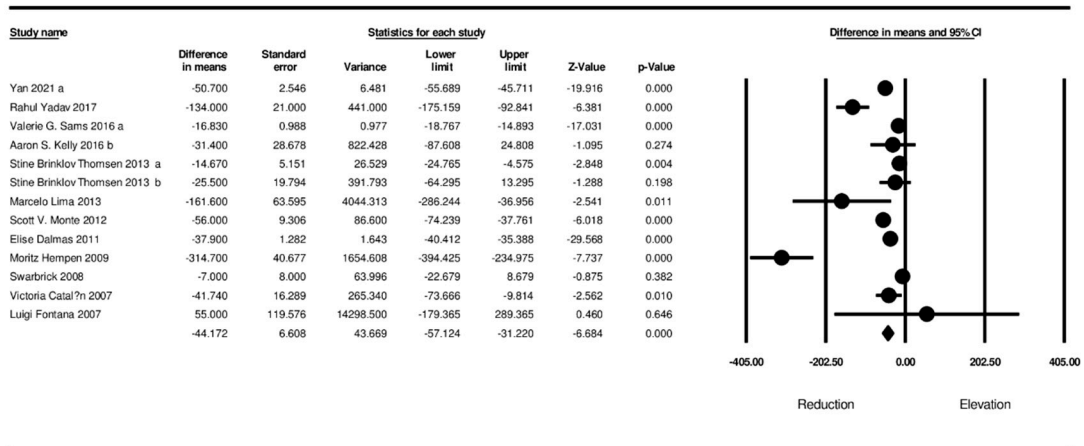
| Study name | Difference in means | Standard error | Variance | Lower limit | Upper limit | Z-Value | p-Value |
|---|---|---|---|---|---|---|---|
| Yan 2021 a | -50.700 | 2.546 | 6.481 | -55.689 | -45.711 | -19.916 | 0.000 |
| Rahul Yadav 2017 | -134.000 | 21.000 | 441.000 | -175.159 | -92.841 | -6.381 | 0.000 |
| Valerie G. Sams 2016 a | -16.830 | 0.988 | 0.977 | -18.767 | -14.893 | -17.031 | 0.000 |
| Aaron S. Kelly 2016 b | -31.400 | 28.678 | 822.428 | -87.608 | 24.808 | -1.095 | 0.274 |
| Stine Brinklov Thomsen 2013 a | -14.670 | 5.151 | 26.529 | -24.765 | -4.575 | -2.848 | 0.004 |
| Stine Brinklov Thomsen 2013 b | -25.500 | 19.794 | 391.793 | -64.295 | 13.295 | -1.288 | 0.198 |
| Marcelo Lima 2013 | -161.600 | 63.595 | 4044.313 | -286.244 | -36.956 | -2.541 | 0.011 |
| Scott V. Monte 2012 | -56.000 | 9.306 | 86.600 | -74.239 | -37.761 | -6.018 | 0.000 |
| Elise Dalmas 2011 | -37.900 | 1.282 | 1.643 | -40.412 | -35.388 | -29.568 | 0.000 |
| Moritz Hempen 2009 | -314.700 | 40.677 | 1654.608 | -394.425 | -234.975 | -7.737 | 0.000 |
| Swarbrick 2008 | -7.000 | 8.000 | 63.996 | -22.679 | 8.679 | -0.875 | 0.382 |
| Victoria Catal?n 2007 | -41.740 | 16.289 | 265.340 | -73.666 | -9.814 | -2.562 | 0.010 |
| Luigi Fontana 2007 | 55.000 | 119.576 | 14298.500 | -179.365 | 289.365 | 0.460 | 0.646 |
| | -44.172 | 6.608 | 43.669 | -57.124 | -31.220 | -6.684 | 0.000 |

Statistics for each study

Difference in means and 95% CI

-405.00 -202.50 0.00 202.50 405.00

Reduction Elevation